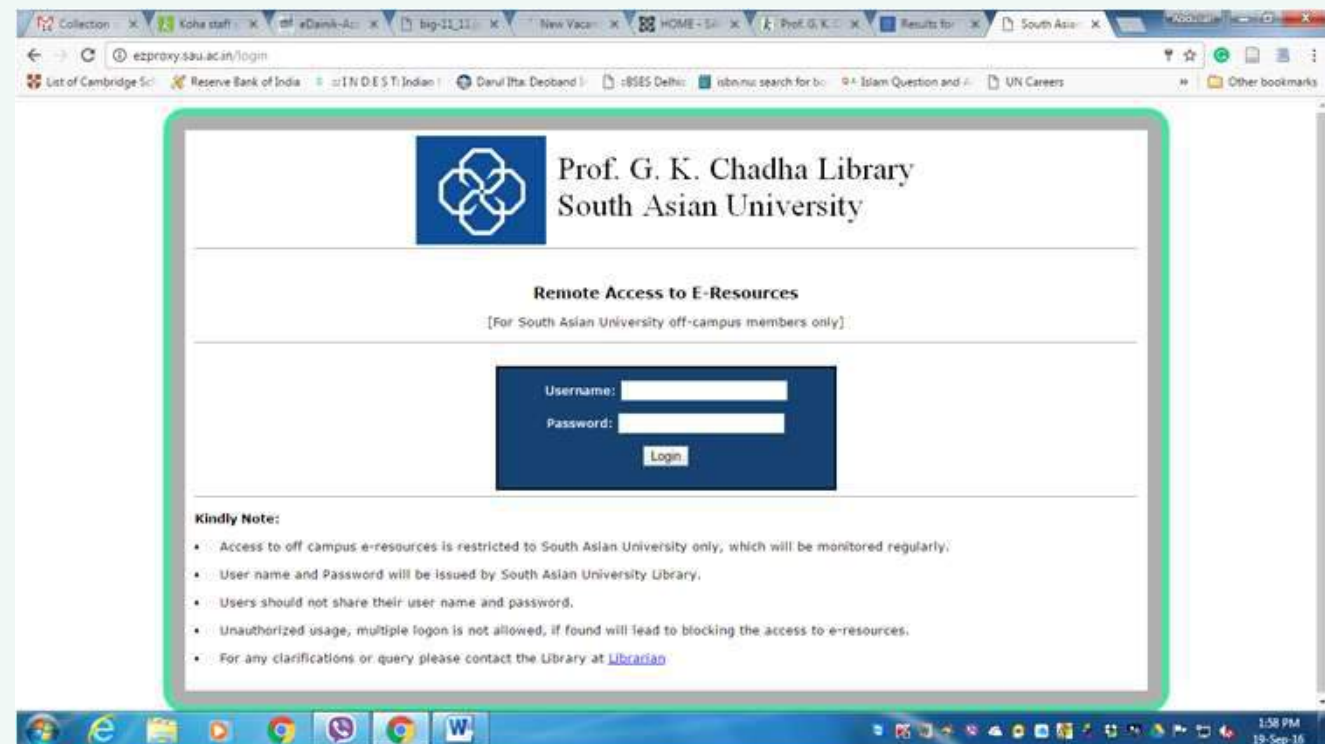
Collection | Koha staff | eDainik-A | big-11_11 | New Vacan | HOME - S | Prof. G. K. C | Results fo | South Asia

ezproxy.sau.ac.in/login

List of Cambridge Sc | Reserve Bank of India | :: I N D E S T: Indian | Darul Ifta: Deoband | :BSES Delhi: | isbn.nu: search for bo | Islam Question and A | UN Careers | Other bookmarks

Prof. G. K. Chadha Library
South Asian University

Remote Access to E-Resources

[For South Asian University off-campus members only]

Username:
Password:
Login

Kindly Note:

• Access to off campus e-resources is restricted to South Asian University only, which will be monitored regularly.

• User name and Password will be issued by South Asian University Library.

• Users should not share their user name and password.

• Unauthorized usage, multiple logon is not allowed, if found will lead to blocking the access to e-resources.

• For any clarifications or query please contact the Library at Librarian

1:58 PM
19-Sep-16